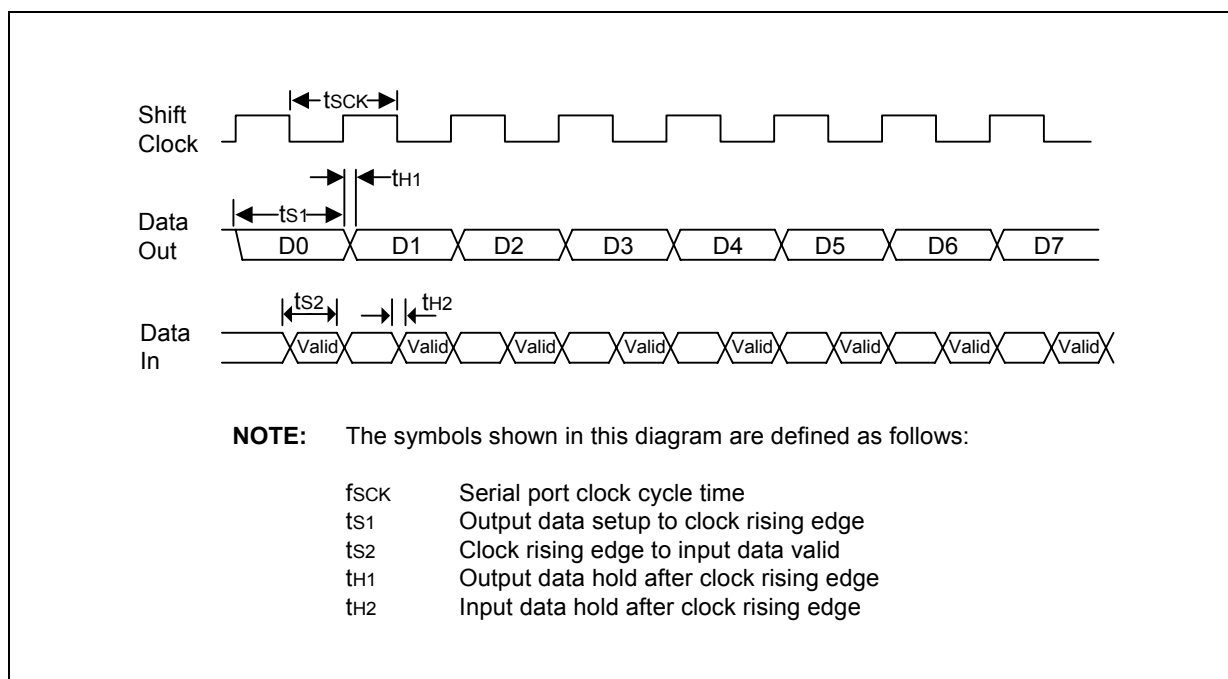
Shift Clock

$t_{SCK}$

$t_{H1}$

Data Out

$t_{S1}$

D0 D1 D2 D3 D4 D5 D6 D7

$t_{S2}$ $t_{H2}$

Data In

Valid Valid Valid Valid Valid Valid Valid Valid

**NOTE:** The symbols shown in this diagram are defined as follows:

| | |
|---|---|
| $f_{SCK}$ | Serial port clock cycle time |
| $t_{S1}$ | Output data setup to clock rising edge |
| $t_{S2}$ | Clock rising edge to input data valid |
| $t_{H1}$ | Output data hold after clock rising edge |
| $t_{H2}$ | Input data hold after clock rising edge |